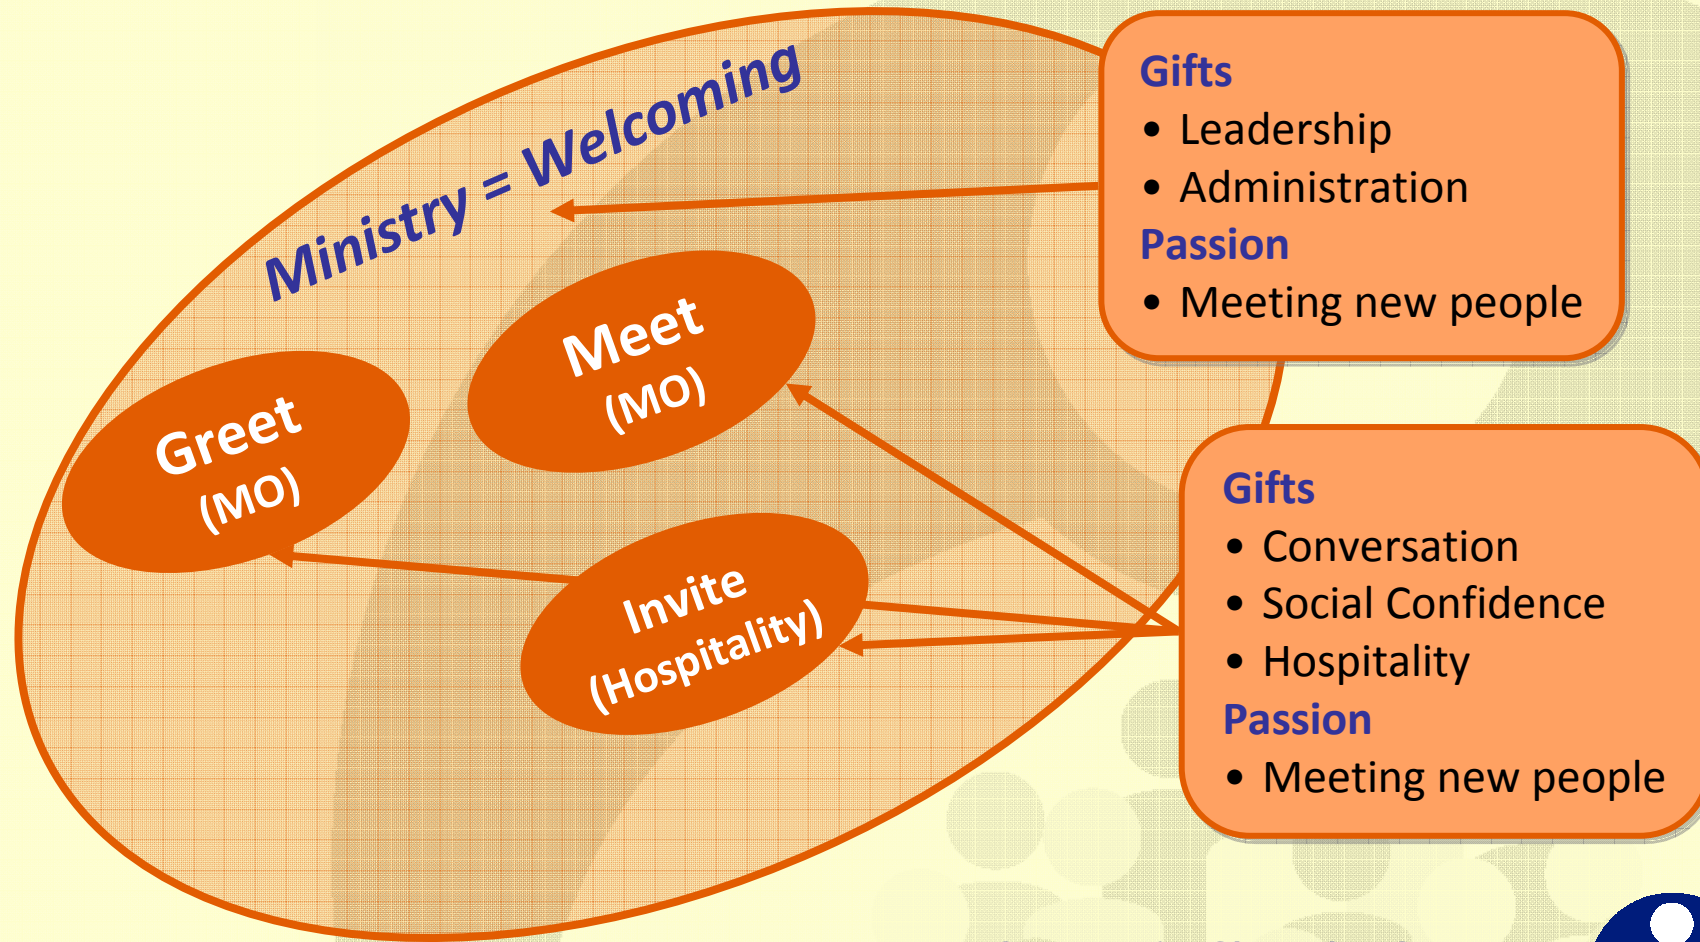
Ministry = Welcoming

Greet (MO)

Meet (MO)

Invite (Hospitality)

Gifts
• Leadership
• Administration
Passion
• Meeting new people

Gifts
• Conversation
• Social Confidence
• Hospitality
Passion
• Meeting new people